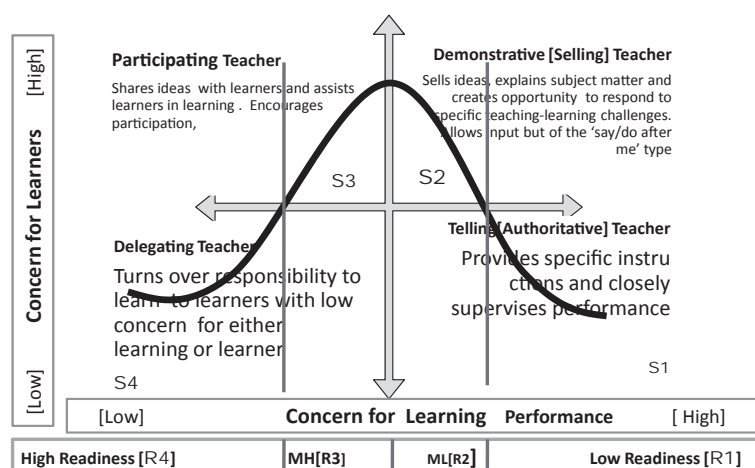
[High]

Concern for Learners

[Low]

Participating Teacher

Shares ideas with learners and assists learners in learning . Encourages participation,

Demonstrative [Selling] Teacher

Sells ideas, explains subject matter and creates opportunity to respond to specific teaching-learning challenges. Allows input but of the 'say/do after me' type

S3

S2

Delegating Teacher

Turns over responsibility to learn to learners with low concern for either learning or learner

Telling [Authoritative] Teacher

Provides specific instructions and closely supervises performance

S4

S1

[Low] Concern for Learning Performance [ High]

| High Readiness [R4] | MH[R3] | ML[R2] | Low Readiness [R1] |
|---|---|---|---|